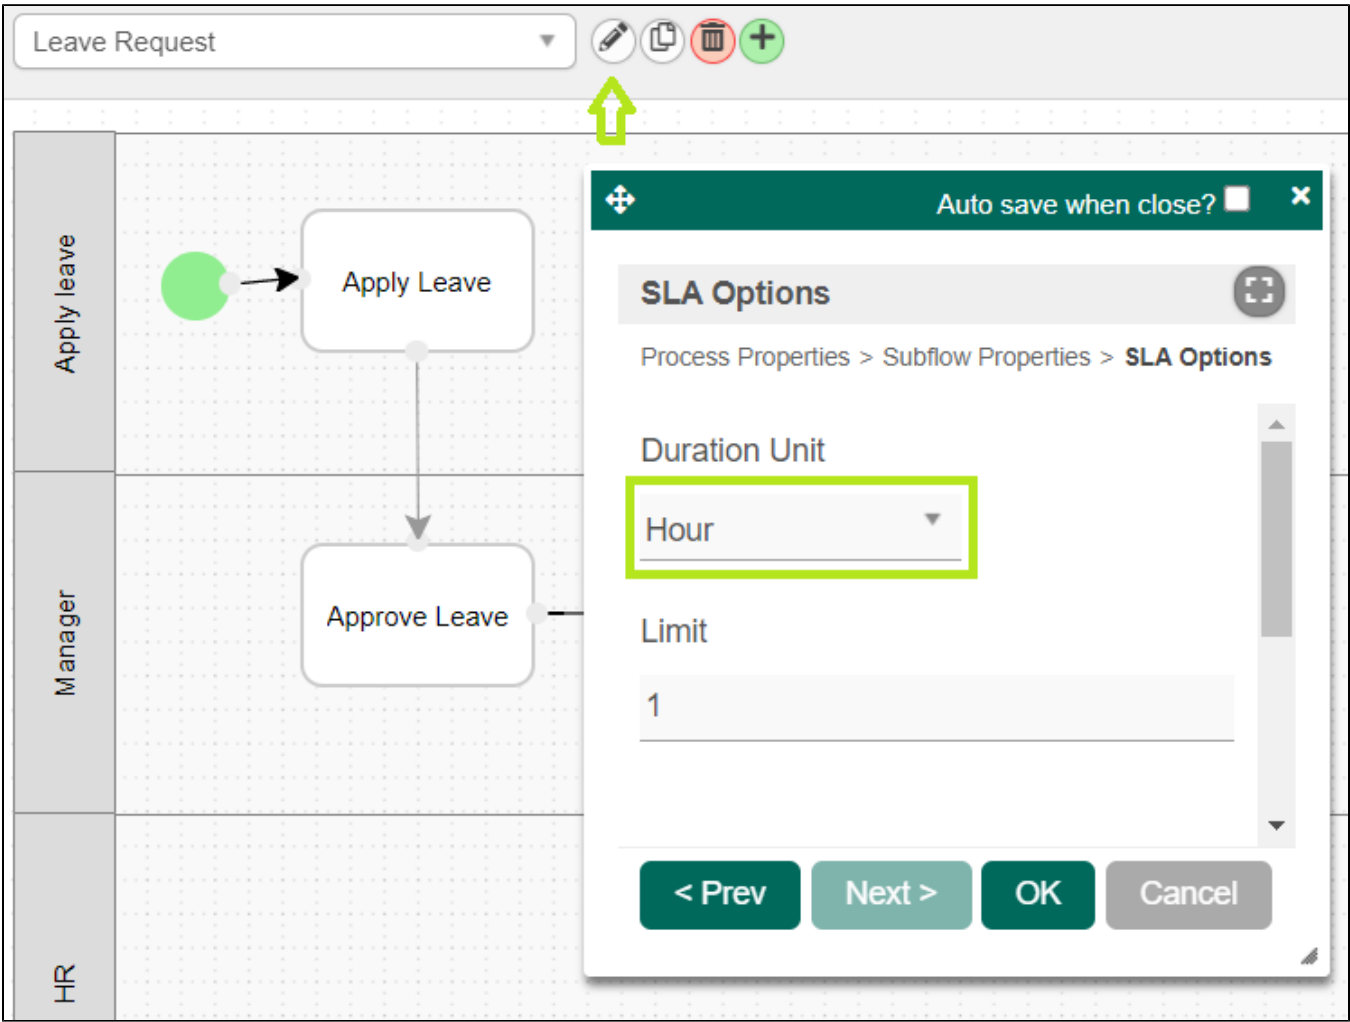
Leave Request

Apply leave

Apply Leave

Manager

Approve Leave

HR

Auto save when close?

SLA Options

Process Properties > Subflow Properties > SLA Options

Duration Unit

Hour

Limit

1

< Prev

Next >

OK

Cancel